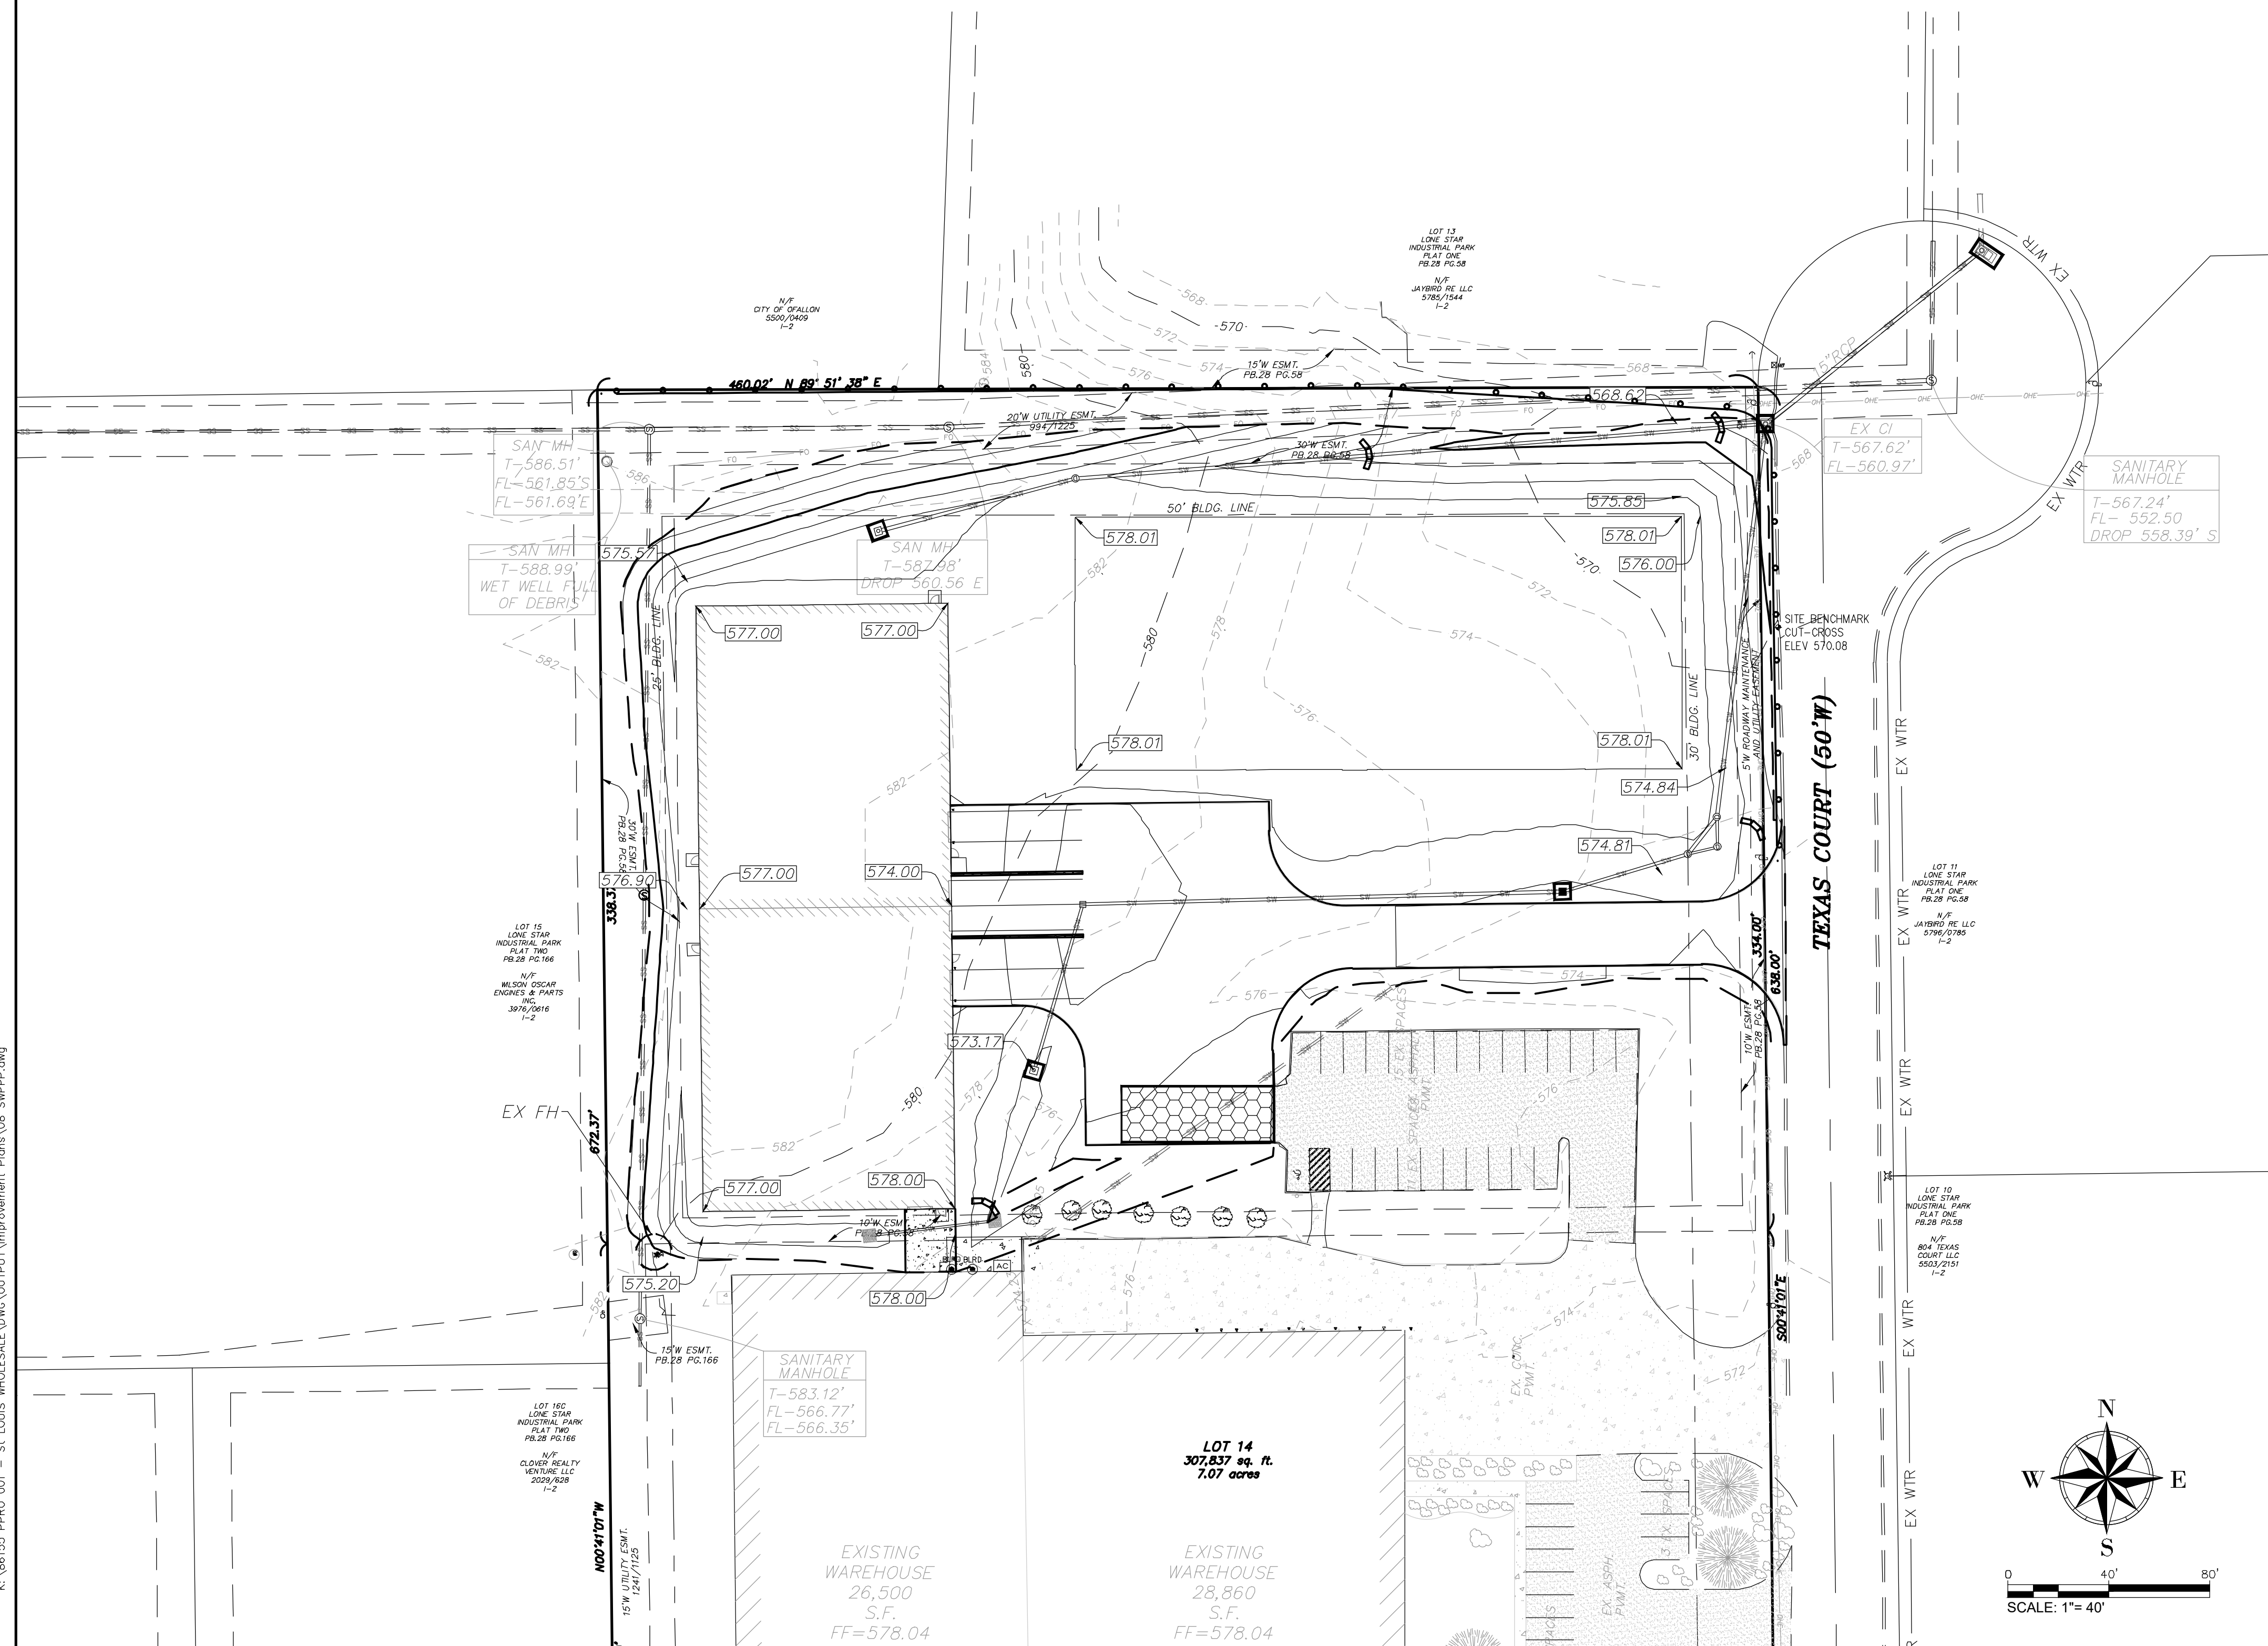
LOT 13
LONE STAR
INDUSTRIAL PARK
PLAT ONE
PB.28 PG.58

N/F
JAYBIRD RE LLC
5785/1544
I-2

N/F
CITY OF OFALLON
5500/0409
I-2

EX WTR

460.02' N 89° 51' 38" E

15'W ESMT.
PB.28 PG.58

568
570
572
574
576
580
584

568.62

20'W UTILITY ESMT.
994/1225

30'W ESMT.
PB.28 PG.58

15"RCP

EX CI
T-567.62'
FL-560.97'

SANITARY
MANHOLE
T-567.24'
FL- 552.50
DROP 558.39' S

SAN MH
T-586.51'
FL-561.85'S
FL-561.69'E

SAN MH
T-588.99'
WET WELL FULL
OF DEBRIS

SAN MH
T-587.98'
DROP 560.56 E

575.57

50' BLDG. LINE

575.85
578.01
576.00
578.01
578.01
578.01
574.84
574.81

SITE BENCHMARK
CUT-CROSS
ELEV 570.08

25' BLDG. LINE
30' BLDG. LINE

5'W ROADWAY MAINTENANCE
AND UTILITY EASEMENT

TEXAS COURT (50'W)

577.00
577.00
577.00
574.00
577.00
578.00
578.00
573.17
576.90
575.20

30'W ESMT.
PB.28 PG.58

338.37'

LOT 15
LONE STAR
INDUSTRIAL PARK
PLAT TWO
PB.28 PG.166

N/F
WILSON OSCAR
ENGINES & PARTS
INC.
3976/0616
I-2

LOT 11
LONE STAR
INDUSTRIAL PARK
PLAT ONE
PB.28 PG.58

N/F
JAYBIRD RE LLC
5796/0785
I-2

334.00'
638.00'

10'W ESMT.
PB.28 PG.58

EX WTR

EX FH

672.37'

10'W ESMT.
PB.28 PG.58

15 EX. SPACES ASPHALT PVMT.

LOT 10
LONE STAR
INDUSTRIAL PARK
PLAT ONE
PB.28 PG.58

N/F
804 TEXAS
COURT LLC
5503/2151
I-2

AC

15'W ESMT.
PB.28 PG.166

SANITARY
MANHOLE
T-583.12'
FL-566.77'
FL-566.35'

LOT 16C
LONE STAR
INDUSTRIAL PARK
PLAT TWO
PB.28 PG.166

N/F
CLOVER REALTY
VENTURE LLC
2029/628
I-2

LOT 14
307,837 sq. ft.
7.07 acres

EX. CONC. PVMT.

S00°41'01"E

N00°41'01"W

15'W UTILITY ESMT.
1241/1125

EXISTING
WAREHOUSE
26,500
S.F.
FF=578.04

EXISTING
WAREHOUSE
28,860
S.F.
FF=578.04

EX. ASPH. PVMT.

N
W
E
S

0 40' 80'
SCALE: 1"= 40'